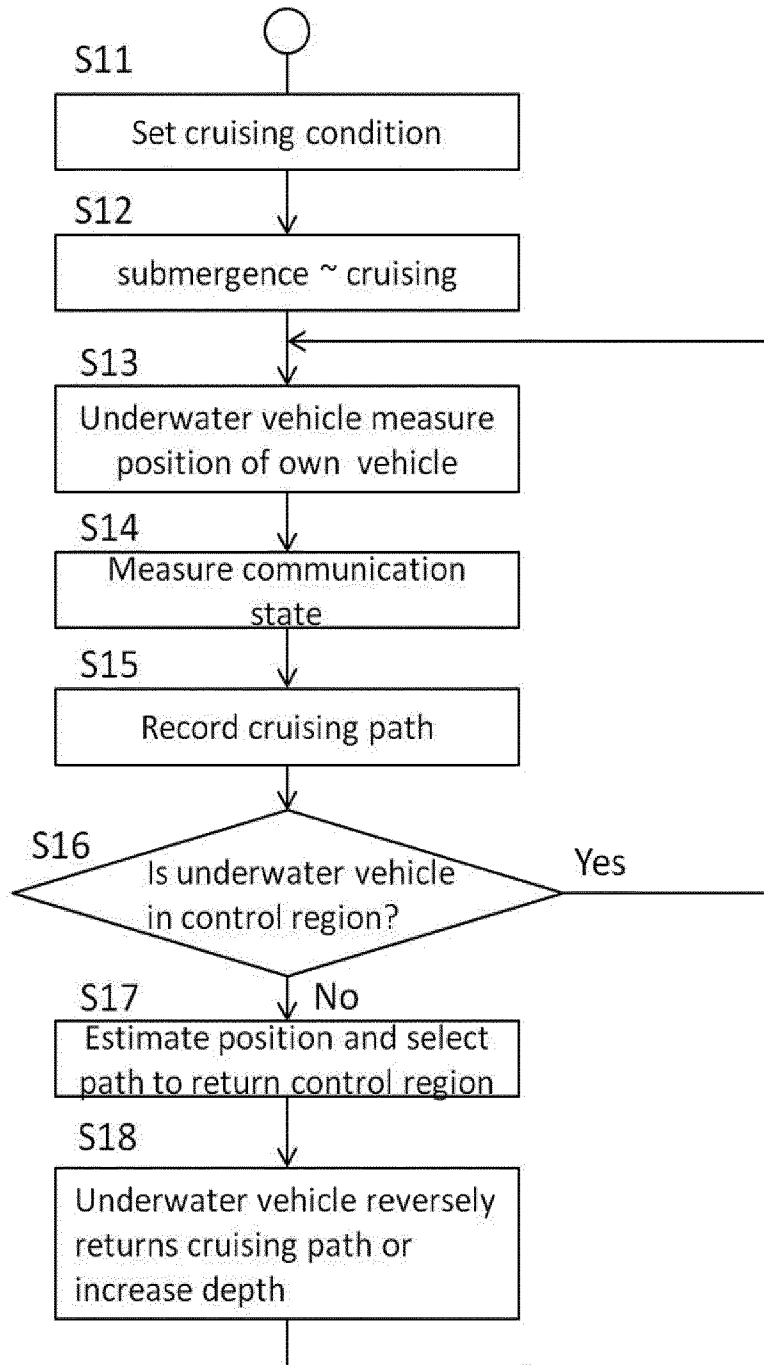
S11

Set cruising condition

S12

submergence ~ cruising

S13

Underwater vehicle measure position of own vehicle

S14

Measure communication state

S15

Record cruising path

S16

Is underwater vehicle in control region?

Yes

S17

No

Estimate position and select path to return control region

S18

Underwater vehicle reversely returns cruising path or increase depth